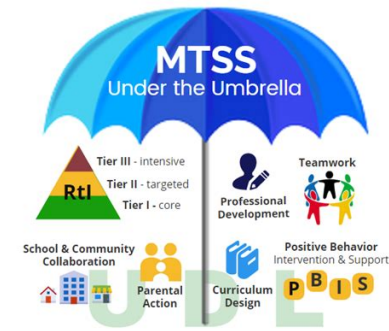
MTSS
Under the Umbrella

Tier III - intensive
RtI
Tier II - targeted
Tier I - core

Professional Development

Teamwork

School & Community Collaboration

Parental Action

Curriculum Design

Positive Behavior Intervention & Support

P B I S

UDL